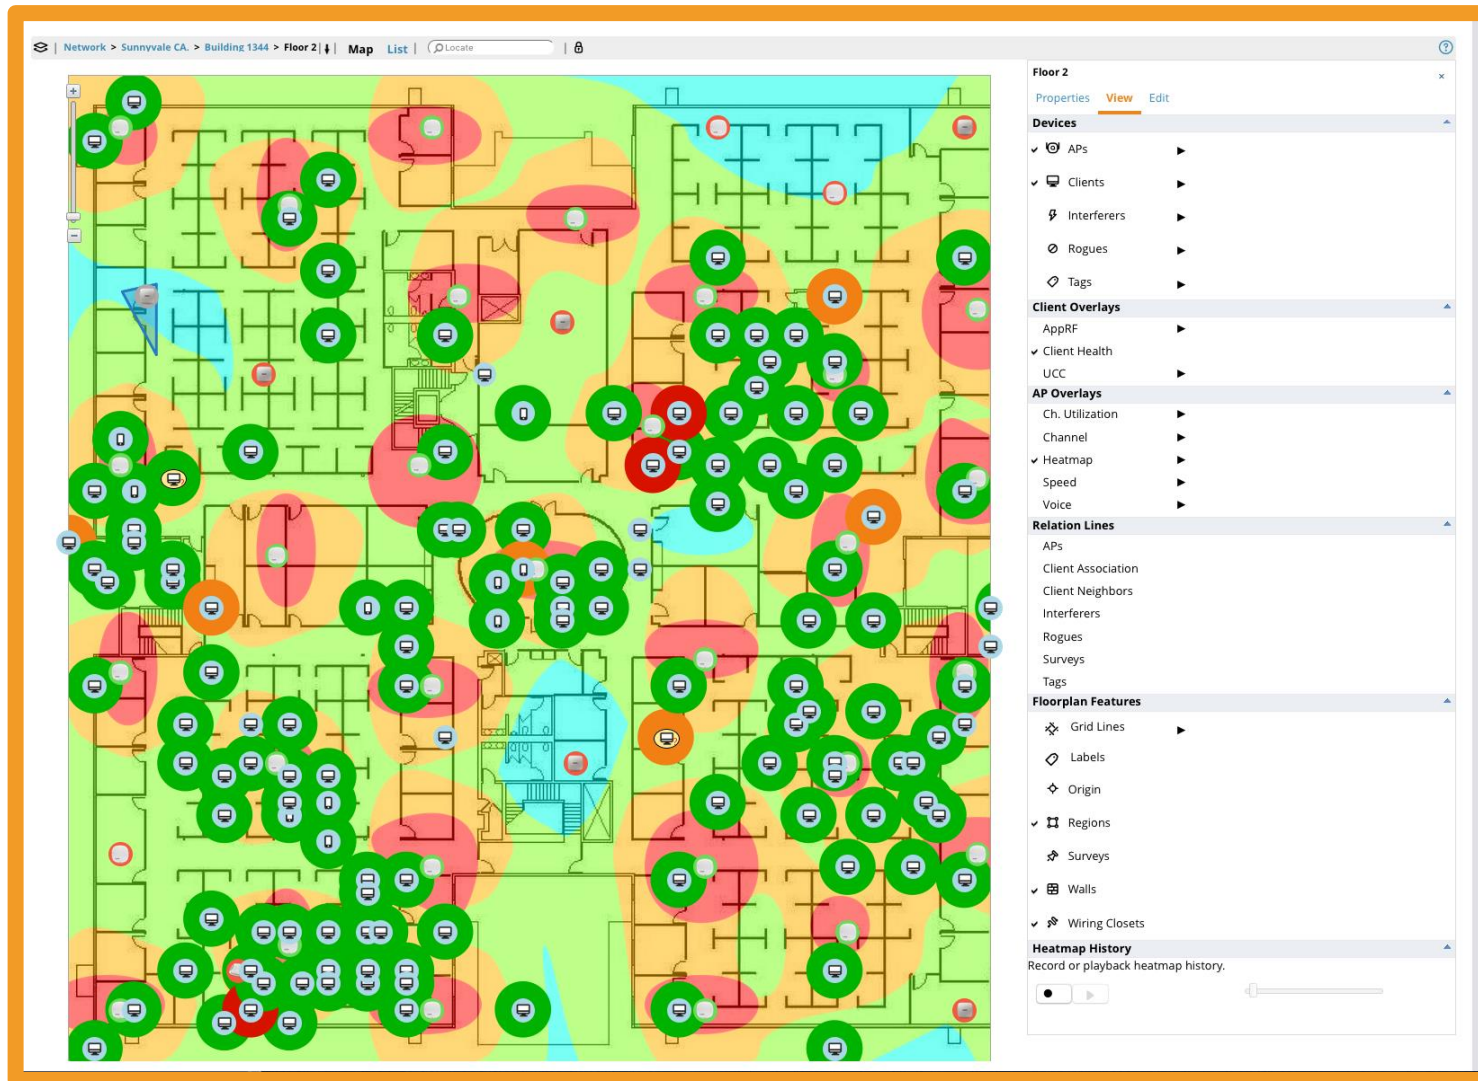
Network > Sunnyvale CA. > Building 1344 > Floor 2 | Map List | Locate

Floor 2
Properties View Edit

Devices
APs
Clients
Interferers
Rogues
Tags

Client Overlays
AppRF
Client Health
UCC

AP Overlays
Ch. Utilization
Channel
Heatmap
Speed
Voice

Relation Lines
APs
Client Association
Client Neighbors
Interferers
Rogues
Surveys
Tags

Floorplan Features
Grid Lines
Labels
Origin
Regions
Surveys
Walls
Wiring Closets

Heatmap History
Record or playback heatmap history.